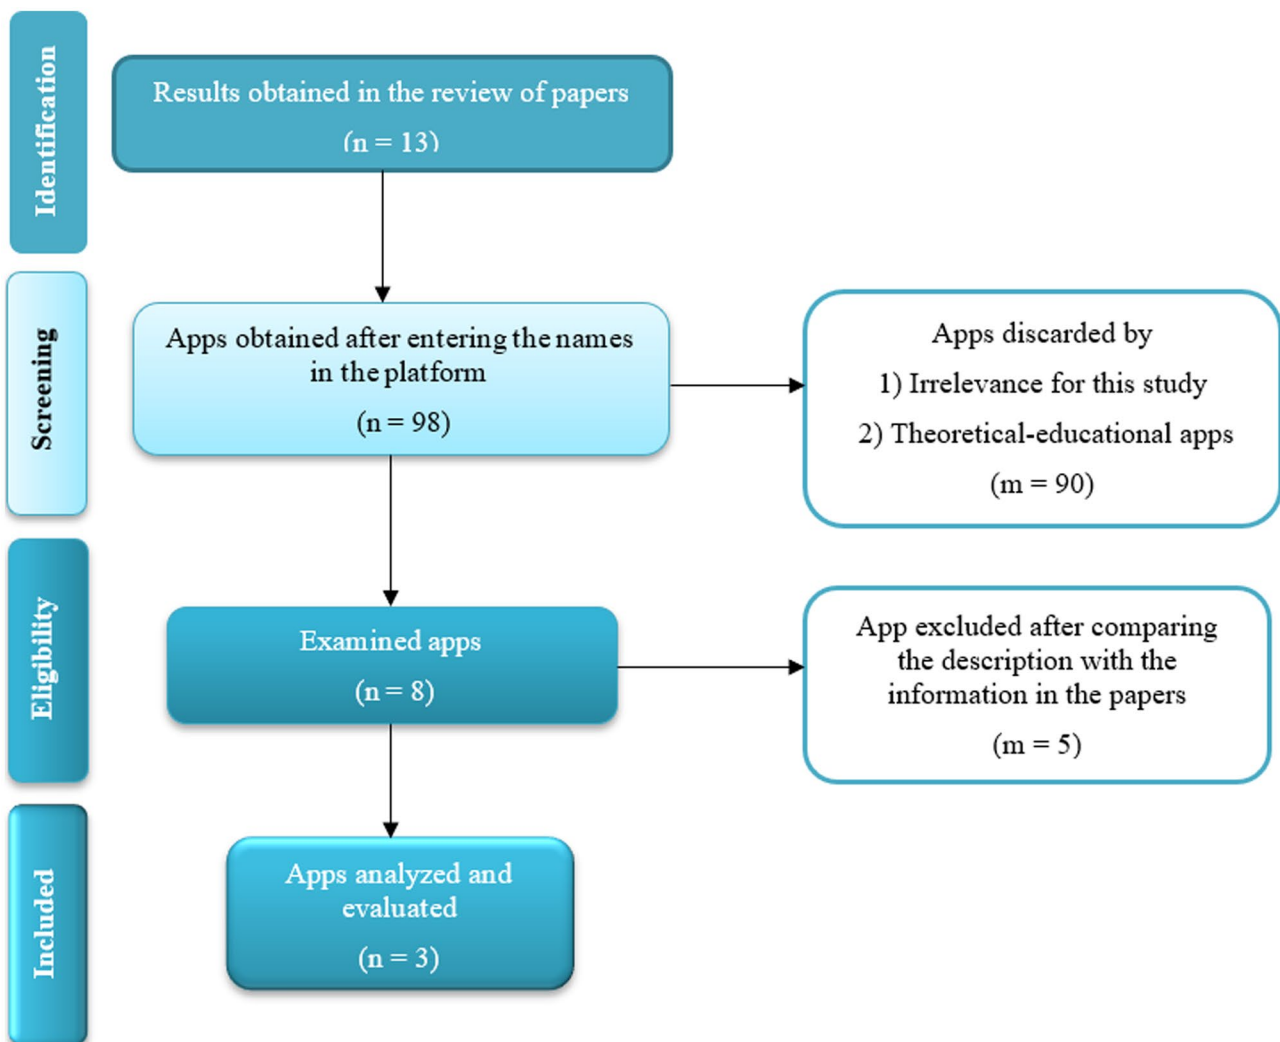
Identification

Results obtained in the review of papers
(n = 13)

Screening

Apps obtained after entering the names in the platform
(n = 98)

Apps discarded by
1) Irrelevance for this study
2) Theoretical-educational apps
(m = 90)

Eligibility

Examined apps
(n = 8)

App excluded after comparing the description with the information in the papers
(m = 5)

Included

Apps analyzed and evaluated
(n = 3)